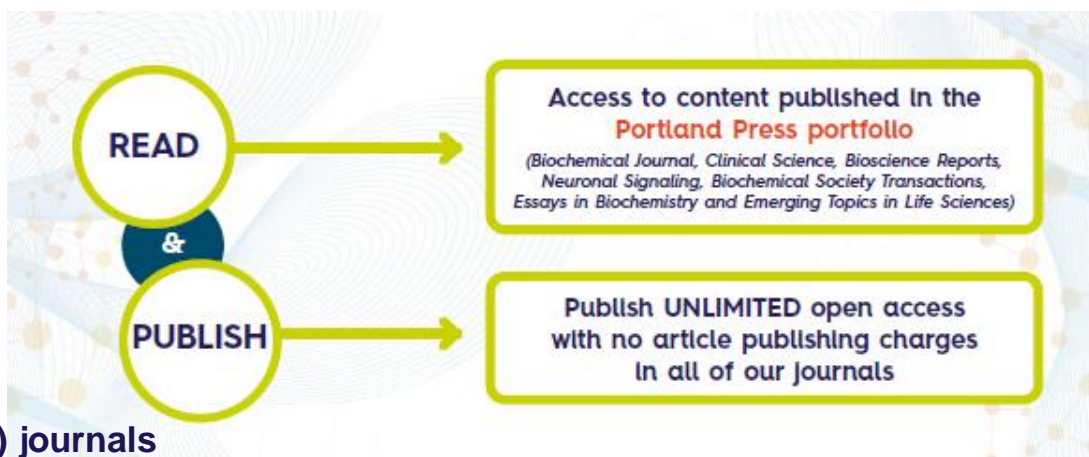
READ

&

PUBLISH

Access to content published in the Portland Press portfolio

(Biochemical Journal, Clinical Science, Bioscience Reports, Neuronal Signaling, Biochemical Society Transactions, Essays in Biochemistry and Emerging Topics in Life Sciences)

Publish UNLIMITED open access with no article publishing charges in all of our journals

) journals